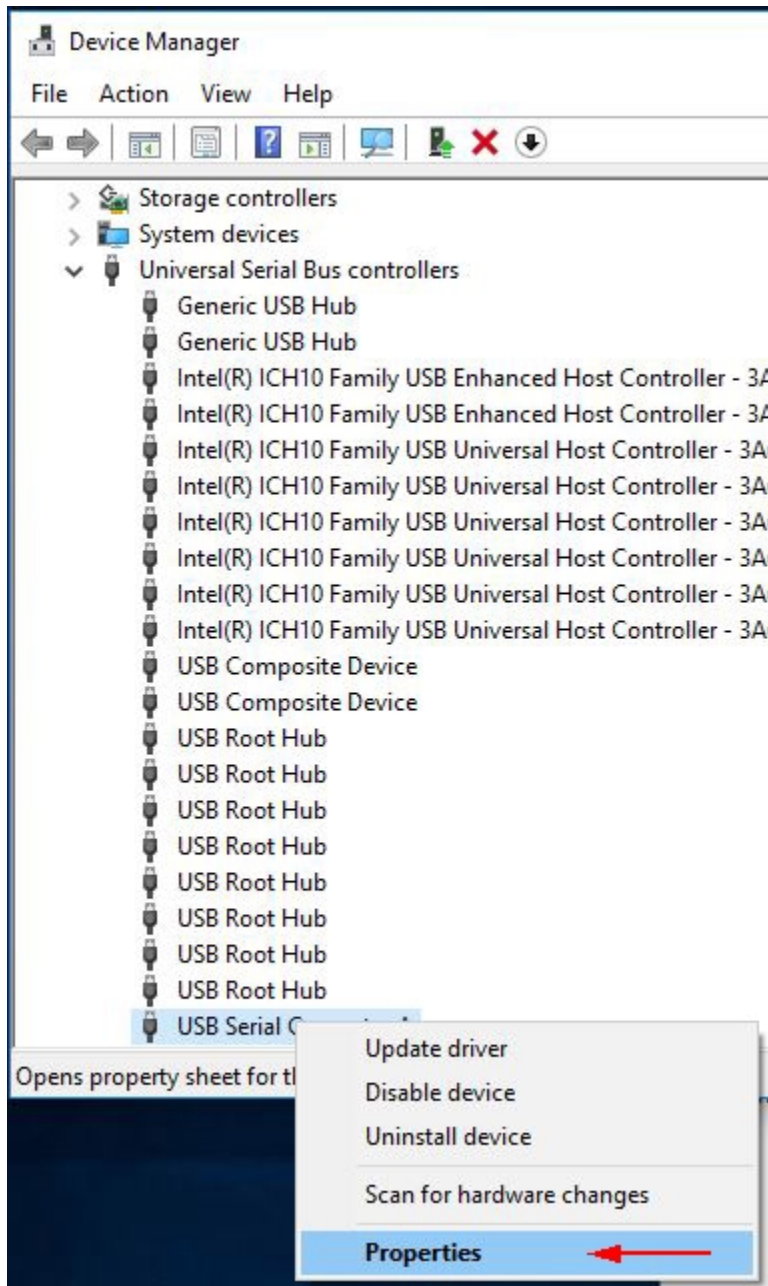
Device Manager

File Action View Help

Storage controllers
System devices
Universal Serial Bus controllers
Generic USB Hub
Generic USB Hub
Intel(R) ICH10 Family USB Enhanced Host Controller - 3A
Intel(R) ICH10 Family USB Enhanced Host Controller - 3A
Intel(R) ICH10 Family USB Universal Host Controller - 3A
Intel(R) ICH10 Family USB Universal Host Controller - 3A
Intel(R) ICH10 Family USB Universal Host Controller - 3A
Intel(R) ICH10 Family USB Universal Host Controller - 3A
Intel(R) ICH10 Family USB Universal Host Controller - 3A
Intel(R) ICH10 Family USB Universal Host Controller - 3A
USB Composite Device
USB Composite Device
USB Root Hub
USB Root Hub
USB Root Hub
USB Root Hub
USB Root Hub
USB Root Hub
USB Root Hub
USB Root Hub
USB Serial C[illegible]

Opens property sheet for th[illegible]

Update driver
Disable device
Uninstall device
Scan for hardware changes
Properties